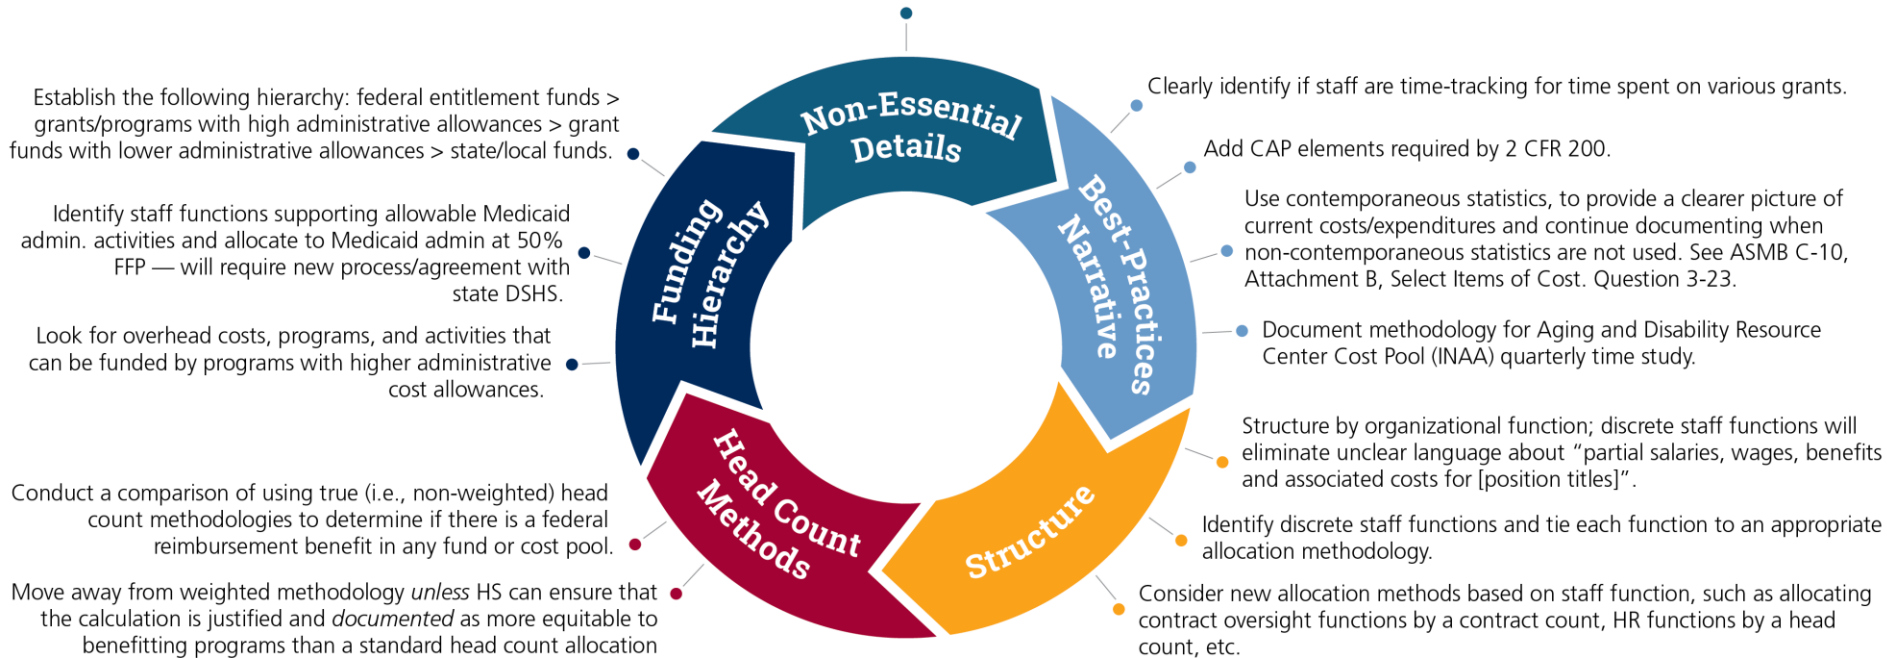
Non-Essential Details

Best-Practices Narrative

Structure

Head Count Methods

Funding Hierarchy

Clearly identify if staff are time-tracking for time spent on various grants.

Add CAP elements required by 2 CFR 200.

Use contemporaneous statistics, to provide a clearer picture of current costs/expenditures and continue documenting when non-contemporaneous statistics are not used. See ASMB C-10, Attachment B, Select Items of Cost. Question 3-23.

Document methodology for Aging and Disability Resource Center Cost Pool (INAA) quarterly time study.

Structure by organizational function; discrete staff functions will eliminate unclear language about "partial salaries, wages, benefits and associated costs for [position titles]".

Identify discrete staff functions and tie each function to an appropriate allocation methodology.

Consider new allocation methods based on staff function, such as allocating contract oversight functions by a contract count, HR functions by a head count, etc.

Establish the following hierarchy: federal entitlement funds > grants/programs with high administrative allowances > grant funds with lower administrative allowances > state/local funds.

Identify staff functions supporting allowable Medicaid admin. activities and allocate to Medicaid admin at 50% FFP — will require new process/agreement with state DSHS.

Look for overhead costs, programs, and activities that can be funded by programs with higher administrative cost allowances.

Conduct a comparison of using true (i.e., non-weighted) head count methodologies to determine if there is a federal reimbursement benefit in any fund or cost pool.

Move away from weighted methodology unless HS can ensure that the calculation is justified and documented as more equitable to benefitting programs than a standard head count allocation